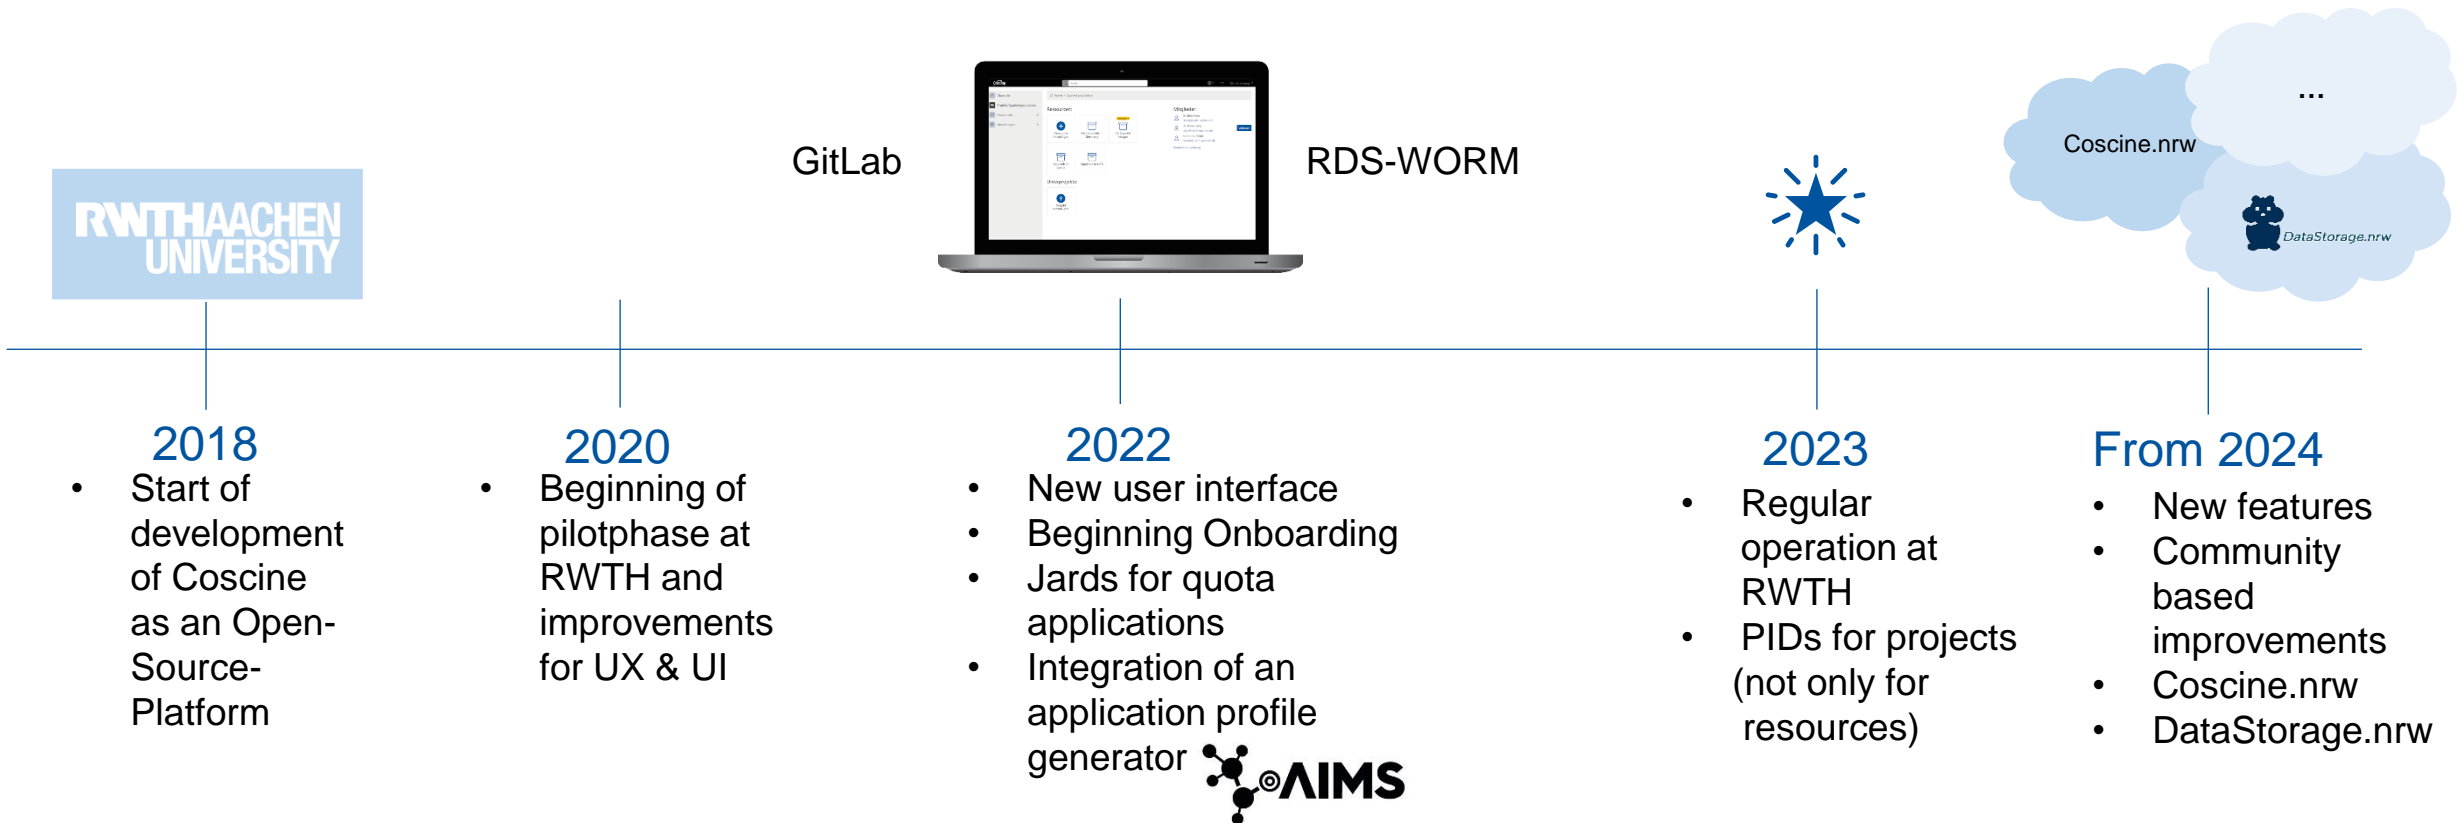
RWTHAACHEN UNIVERSITY

GitLab

RDS-WORM

Coscine.nrw

...

DataStorage.nrw

2018
• Start of development of Coscine as an Open-Source-Platform

2020
• Beginning of pilotphase at RWTH and improvements for UX & UI

2022
• New user interface
• Beginning Onboarding
• Jards for quota applications
• Integration of an application profile generator

AIMS

2023
• Regular operation at RWTH
• PIDs for projects (not only for resources)

From 2024
• New features
• Community based improvements
• Coscine.nrw
• DataStorage.nrw